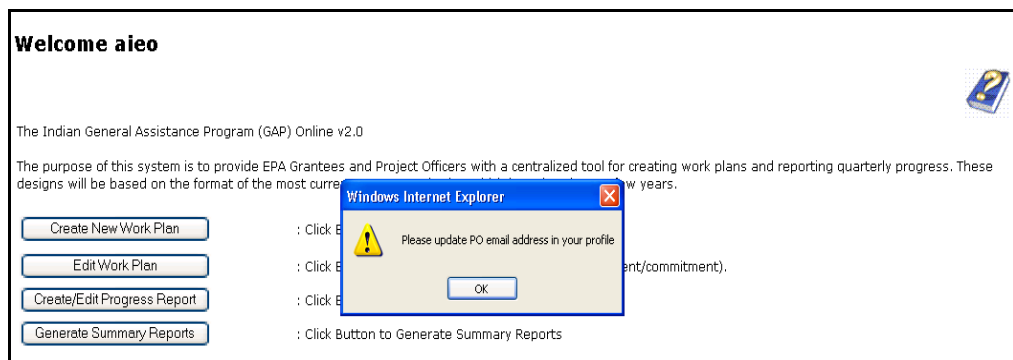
Welcome aieo

The Indian General Assistance Program (GAP) Online v2.0

The purpose of this system is to provide EPA Grantees and Project Officers with a centralized tool for creating work plans and reporting quarterly progress. These designs will be based on the format of the most curre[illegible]w years.

Create New Work Plan : Click B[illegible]

Edit Work Plan : Click B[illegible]ent/commitment).

Create/Edit Progress Report : Click B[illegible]

Generate Summary Reports : Click Button to Generate Summary Reports

Windows Internet Explorer

Please update PO email address in your profile

OK